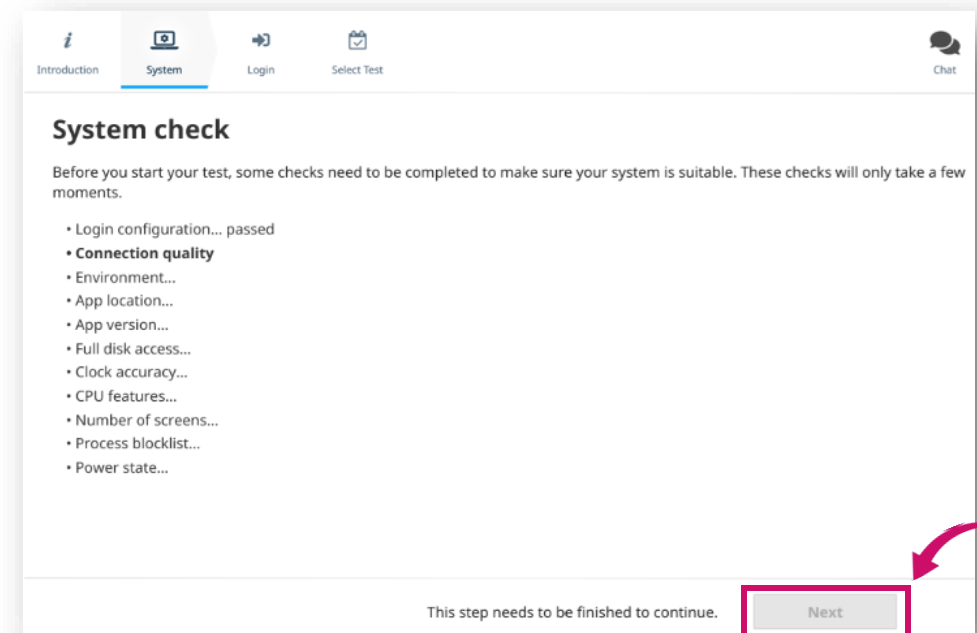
Introduction System Login Select Test Chat

System check

Before you start your test, some checks need to be completed to make sure your system is suitable. These checks will only take a few moments.

• Login configuration... passed
• **Connection quality**
• Environment...
• App location...
• App version...
• Full disk access...
• Clock accuracy...
• CPU features...
• Number of screens...
• Process blocklist...
• Power state...

This step needs to be finished to continue.

Next